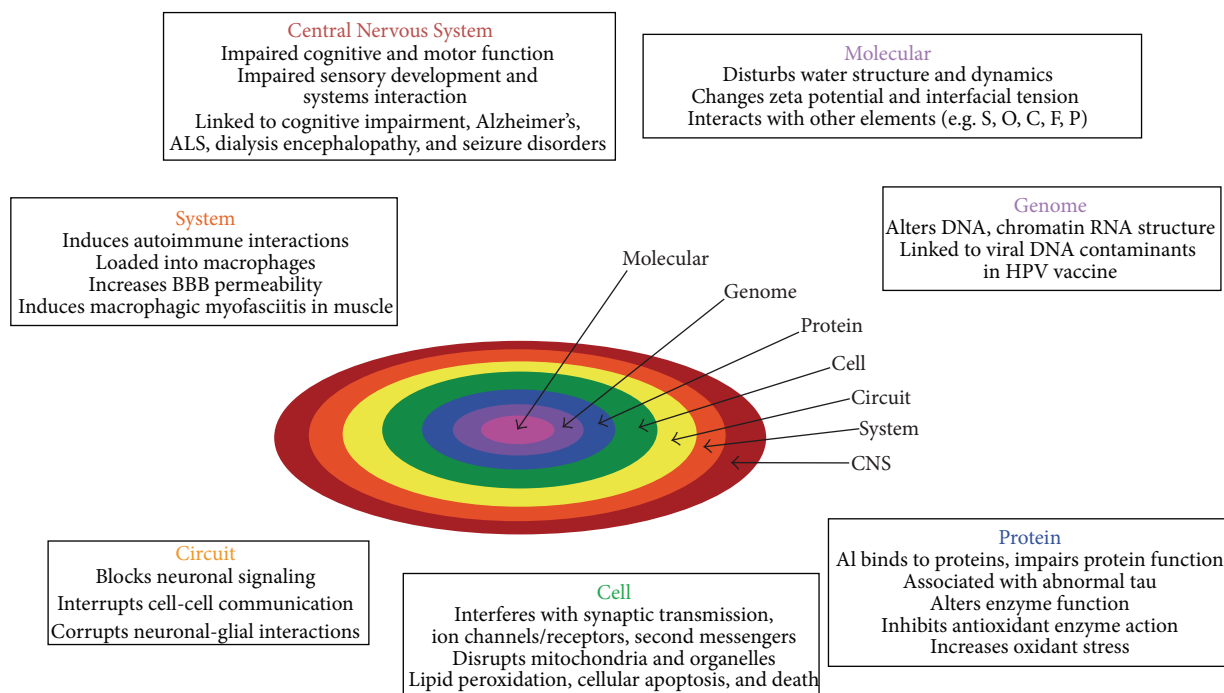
Central Nervous System
Impaired cognitive and motor function
Impaired sensory development and systems interaction
Linked to cognitive impairment, Alzheimer's, ALS, dialysis encephalopathy, and seizure disorders

Molecular
Disturbs water structure and dynamics
Changes zeta potential and interfacial tension
Interacts with other elements (e.g. S, O, C, F, P)

System
Induces autoimmune interactions
Loaded into macrophages
Increases BBB permeability
Induces macrophagic myofasciitis in muscle

Genome
Alters DNA, chromatin RNA structure
Linked to viral DNA contaminants in HPV vaccine

Molecular
Genome
Protein
Cell
Circuit
System
CNS

Circuit
Blocks neuronal signaling
Interrupts cell-cell communication
Corrupts neuronal-glial interactions

Cell
Interferes with synaptic transmission, ion channels/receptors, second messengers
Disrupts mitochondria and organelles
Lipid peroxidation, cellular apoptosis, and death

Protein
Al binds to proteins, impairs protein function
Associated with abnormal tau
Alters enzyme function
Inhibits antioxidant enzyme action
Increases oxidant stress